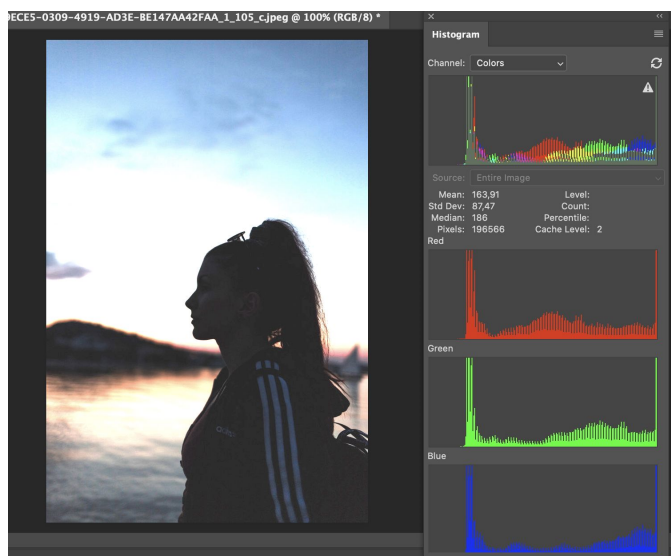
ECE5-0309-4919-AD3E-BE147AA42FAA_1_105_c.jpeg @ 100% (RGB/8) *

Histogram

Channel: Colors

Source: Entire Image

Mean: 163,91
Std Dev: 87,47
Median: 186
Pixels: 196566

Level:
Count:
Percentile:
Cache Level: 2

Red

Green

Blue